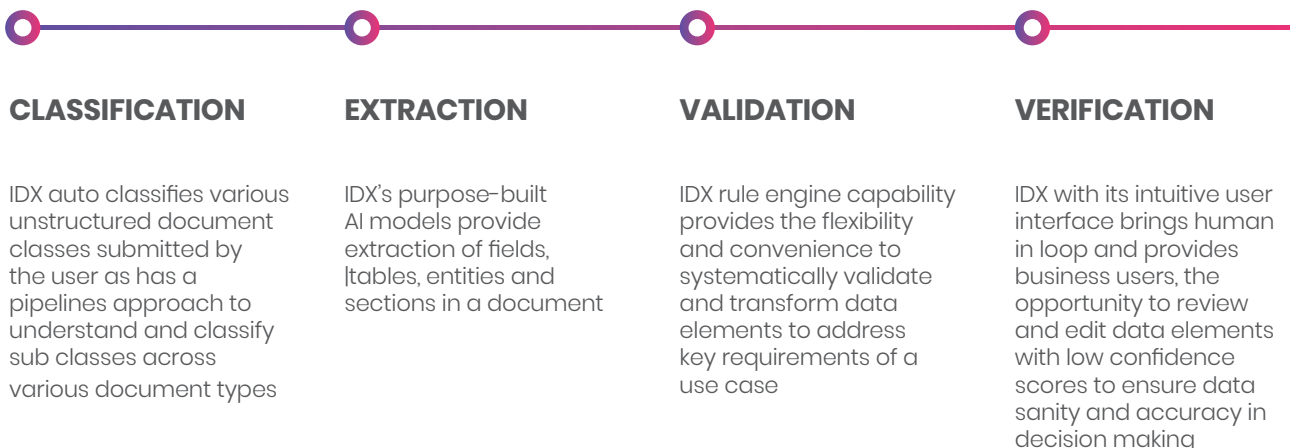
CLASSIFICATION

IDX auto classifies various unstructured document classes submitted by the user as has a pipelines approach to understand and classify sub classes across various document types

EXTRACTION

IDX's purpose-built AI models provide extraction of fields, |tables, entities and sections in a document

VALIDATION

IDX rule engine capability provides the flexibility and convenience to systematically validate and transform data elements to address key requirements of a use case

VERIFICATION

IDX with its intuitive user interface brings human in loop and provides business users, the opportunity to review and edit data elements with low confidence scores to ensure data sanity and accuracy in decision making